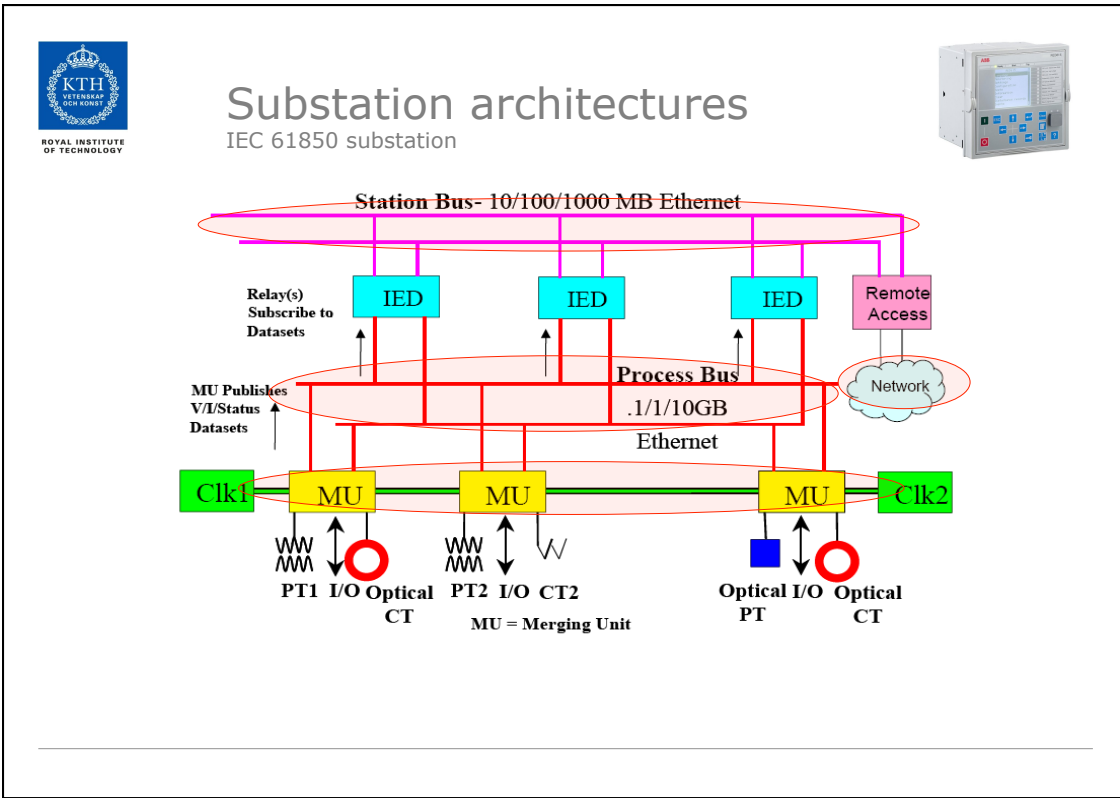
KTH VETENSKAP OCH KONST
ROYAL INSTITUTE OF TECHNOLOGY

Substation architectures
IEC 61850 substation

Station Bus- 10/100/1000 MB Ethernet

Relay(s) Subscribe to Datasets

IED

IED

IED

Remote Access

MU Publishes V/I/Status Datasets

Process Bus

.1/1/10GB

Ethernet

Network

Clk1

MU

MU

MU

Clk2

PT1 I/O Optical CT

PT2 I/O CT2

MU = Merging Unit

Optical PT I/O Optical CT